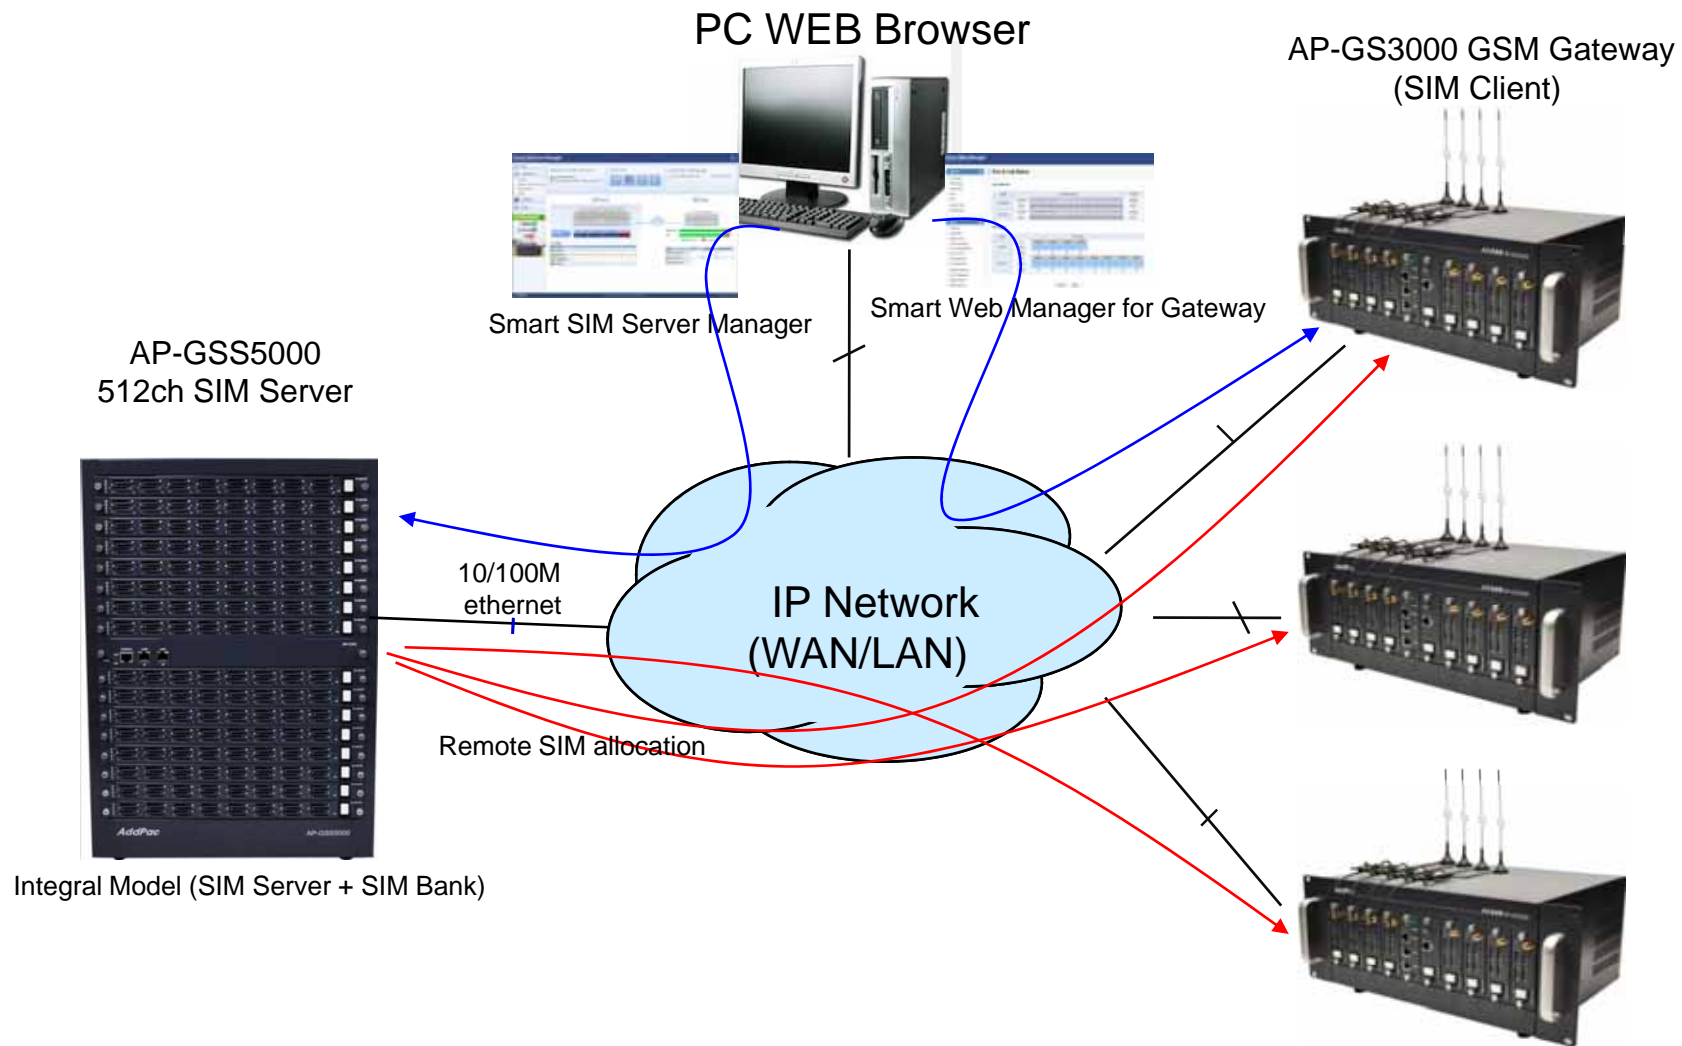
PC WEB Browser

AP-GS3000 GSM Gateway
(SIM Client)

Smart SIM Server Manager

Smart Web Manager for Gateway

AP-GSS5000
512ch SIM Server

10/100M
ethernet

IP Network
(WAN/LAN)

Remote SIM allocation

AddPac

AP-GSS5000

Integral Model (SIM Server + SIM Bank)